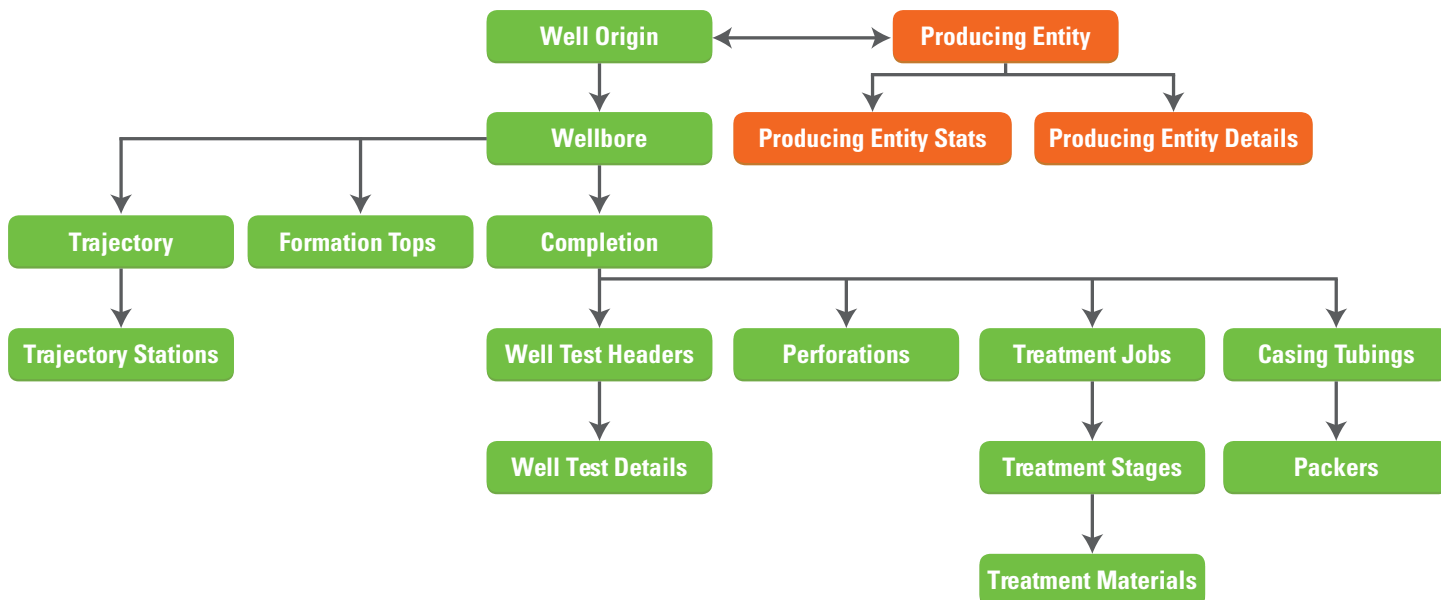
Well Origin
Producing Entity
Wellbore
Producing Entity Stats
Producing Entity Details
Trajectory
Formation Tops
Completion
Trajectory Stations
Well Test Headers
Perforations
Treatment Jobs
Casing Tubings
Well Test Details
Treatment Stages
Packers
Treatment Materials